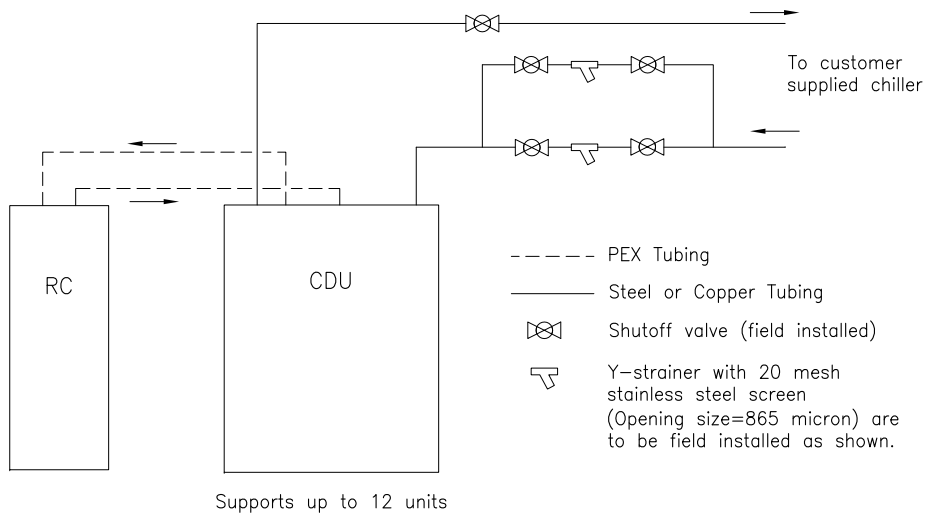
To customer supplied chiller

RC

CDU

Supports up to 12 units

PEX Tubing

Steel or Copper Tubing

Shutoff valve (field installed)

Y–strainer with 20 mesh stainless steel screen (Opening size=865 micron) are to be field installed as shown.